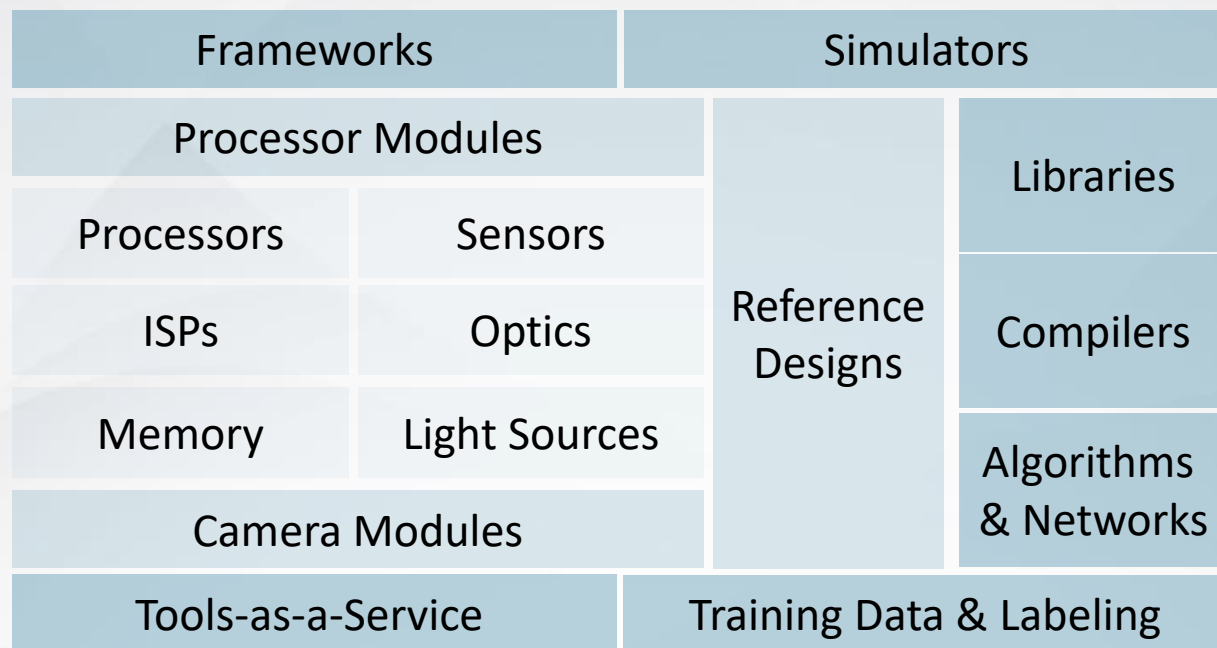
Frameworks

Simulators

Processor Modules

Processors

Sensors

ISPs

Optics

Memory

Light Sources

Camera Modules

Reference Designs

Libraries

Compilers

Algorithms & Networks

Tools-as-a-Service

Training Data & Labeling